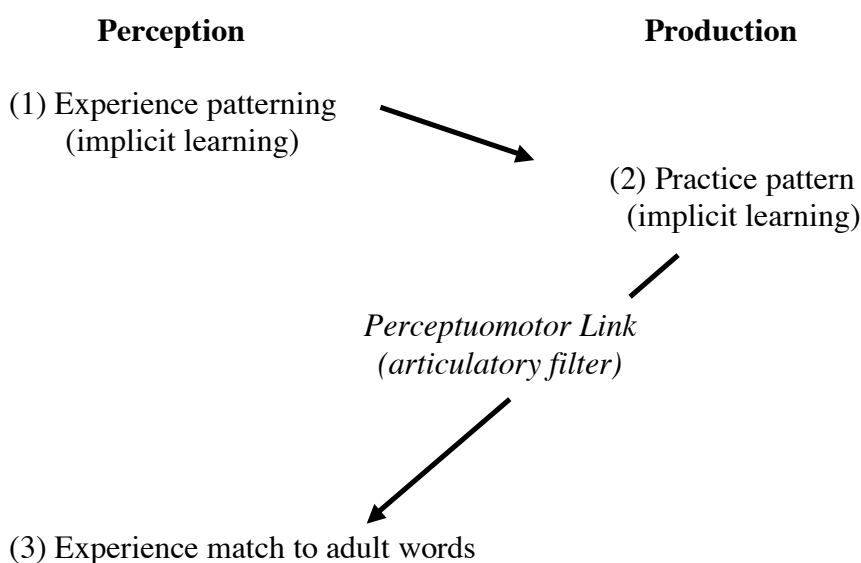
**Perception**

**Production**

(1) Experience patterning (implicit learning)

(2) Practice pattern (implicit learning)

*Perceptuomotor Link (articulatory filter)*

(3) Experience match to adult words